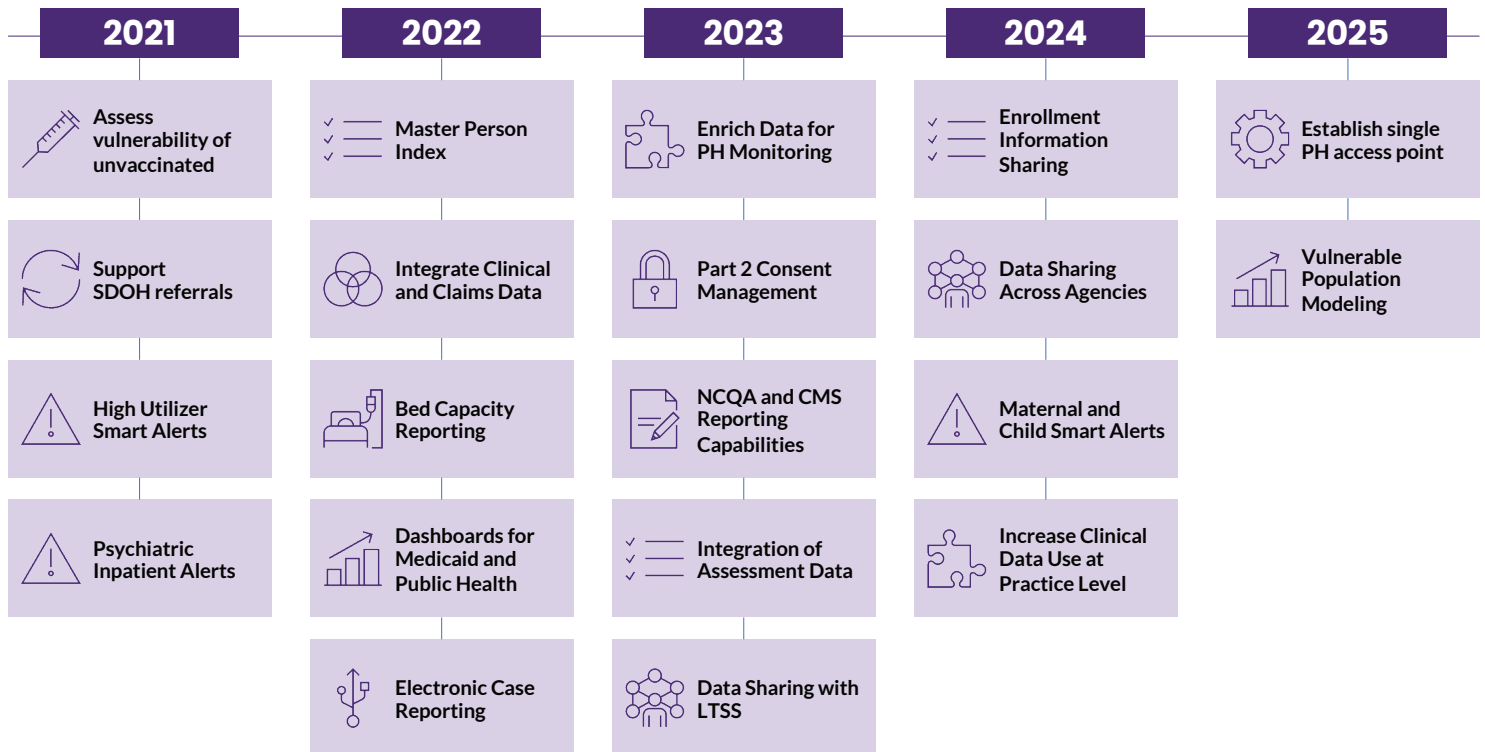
2021

Assess vulnerability of unvaccinated

Support SDOH referrals

High Utilizer Smart Alerts

Psychiatric Inpatient Alerts

2022

Master Person Index

Integrate Clinical and Claims Data

Bed Capacity Reporting

Dashboards for Medicaid and Public Health

Electronic Case Reporting

2023

Enrich Data for PH Monitoring

Part 2 Consent Management

NCQA and CMS Reporting Capabilities

Integration of Assessment Data

Data Sharing with LTSS

2024

Enrollment Information Sharing

Data Sharing Across Agencies

Maternal and Child Smart Alerts

Increase Clinical Data Use at Practice Level

2025

Establish single PH access point

Vulnerable Population Modeling